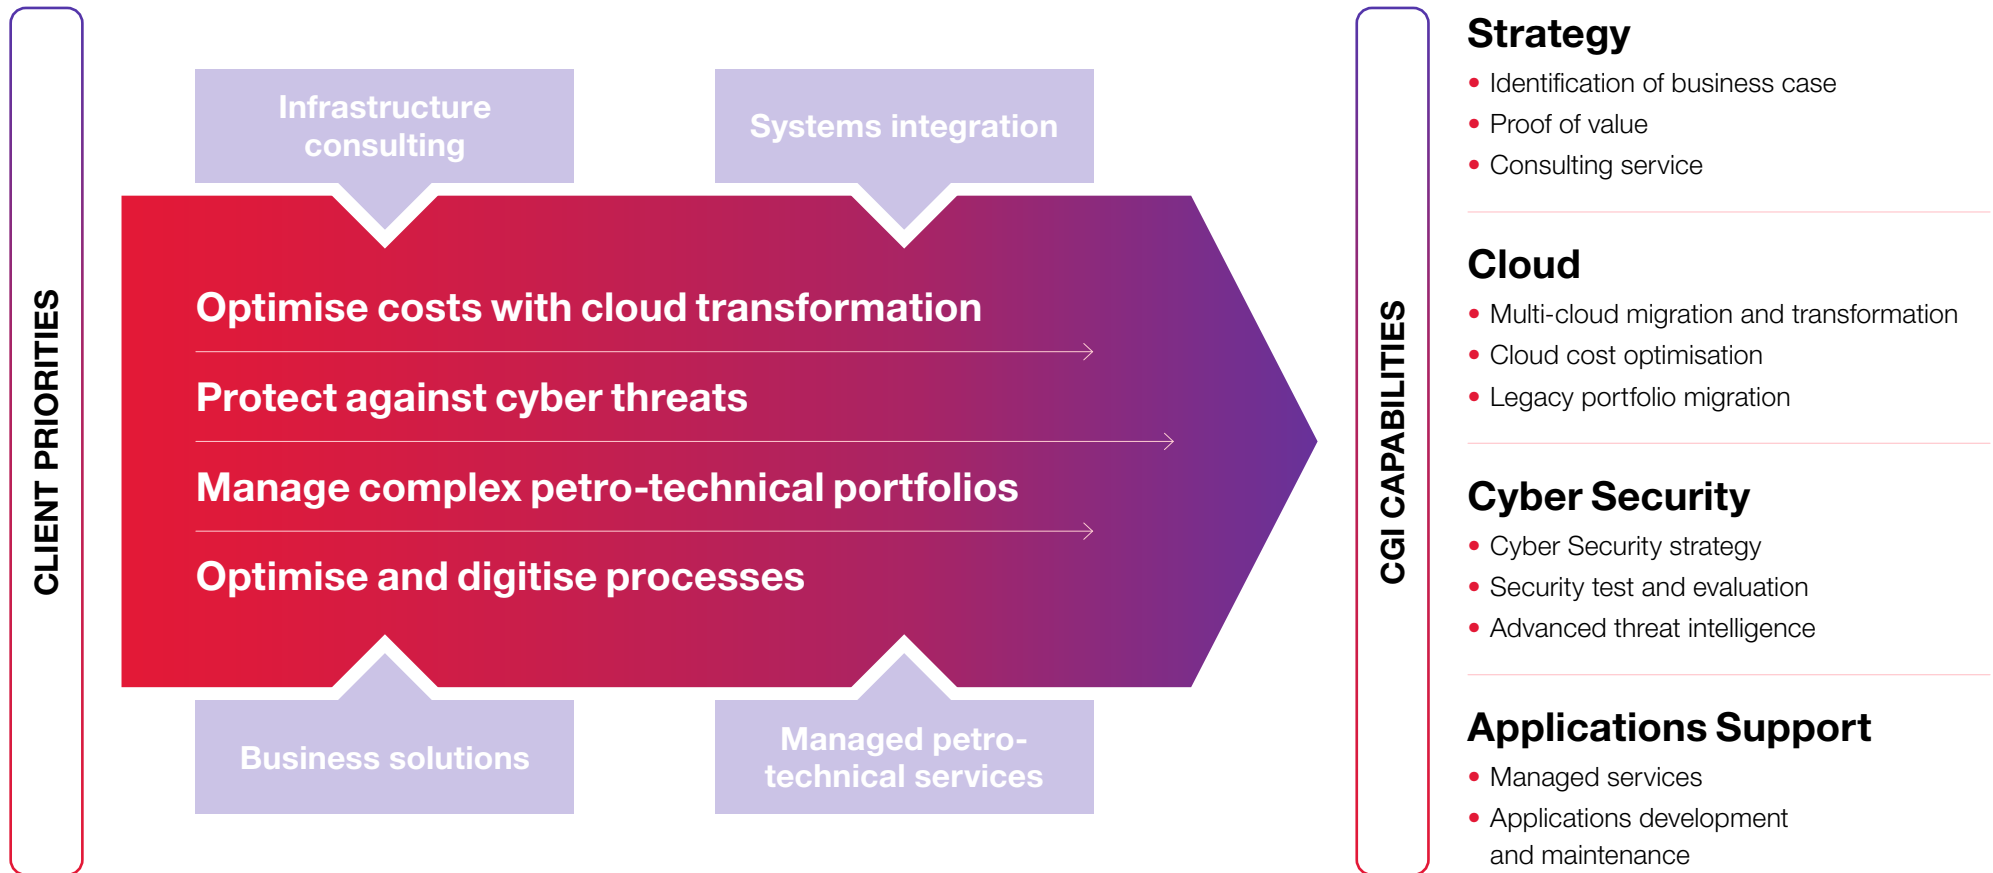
CLIENT PRIORITIES

Infrastructure consulting

Systems integration

Optimise costs with cloud transformation

Protect against cyber threats

Manage complex petro-technical portfolios

Optimise and digitise processes

Business solutions

Managed petro-technical services

CGI CAPABILITIES

Strategy
• Identification of business case
• Proof of value
• Consulting service

Cloud
• Multi-cloud migration and transformation
• Cloud cost optimisation
• Legacy portfolio migration

Cyber Security
• Cyber Security strategy
• Security test and evaluation
• Advanced threat intelligence

Applications Support
• Managed services
• Applications development and maintenance